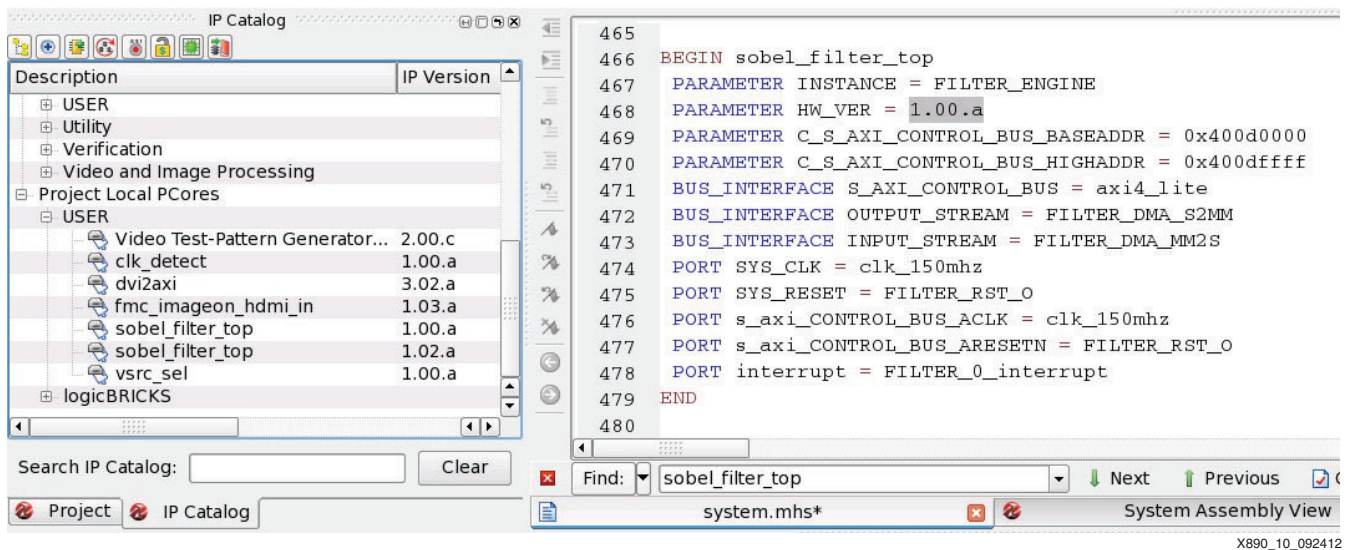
IP Catalog

| Description | IP Version |
|---|---|
| USER | |
| Utility | |
| Verification | |
| Video and Image Processing | |
| Project Local PCores | |
| USER | |
| Video Test-Pattern Generator... | 2.00.c |
| clk_detect | 1.00.a |
| dvi2axi | 3.02.a |
| fmc_imageon_hdmi_in | 1.03.a |
| sobel_filter_top | 1.00.a |
| sobel_filter_top | 1.02.a |
| vsrc_sel | 1.00.a |
| logicBRICKS | |

Search IP Catalog: Clear

Project IP Catalog

465
466 BEGIN sobel_filter_top
467 PARAMETER INSTANCE = FILTER_ENGINE
468 PARAMETER HW_VER = 1.00.a
469 PARAMETER C_S_AXI_CONTROL_BUS_BASEADDR = 0x400d0000
470 PARAMETER C_S_AXI_CONTROL_BUS_HIGHADDR = 0x400dffff
471 BUS_INTERFACE S_AXI_CONTROL_BUS = axi4_lite
472 BUS_INTERFACE OUTPUT_STREAM = FILTER_DMA_S2MM
473 BUS_INTERFACE INPUT_STREAM = FILTER_DMA_MM2S
474 PORT SYS_CLK = clk_150mhz
475 PORT SYS_RESET = FILTER_RST_O
476 PORT s_axi_CONTROL_BUS_ACLK = clk_150mhz
477 PORT s_axi_CONTROL_BUS_ARESETN = FILTER_RST_O
478 PORT interrupt = FILTER_0_interrupt
479 END
480

Find: sobel_filter_top Next Previous

system.mhs* System Assembly View

X890_10_092412